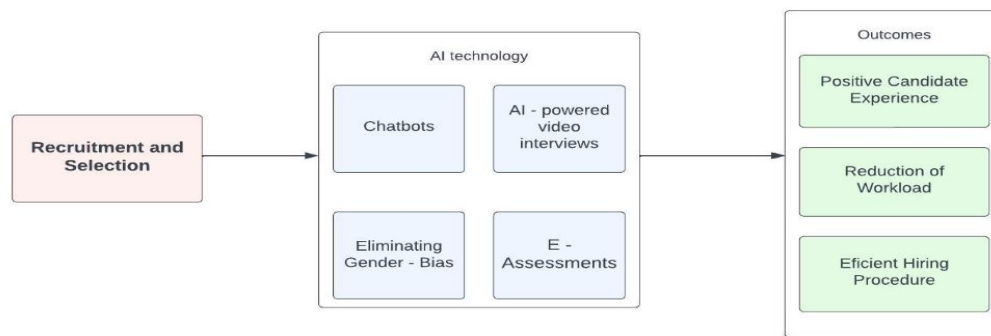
Recruitment and Selection

AI technology

Chatbots

AI - powered video interviews

Eliminating Gender - Bias

E - Assessments

Outcomes

Positive Candidate Experience

Reduction of Workload

Eficient Hiring Procedure